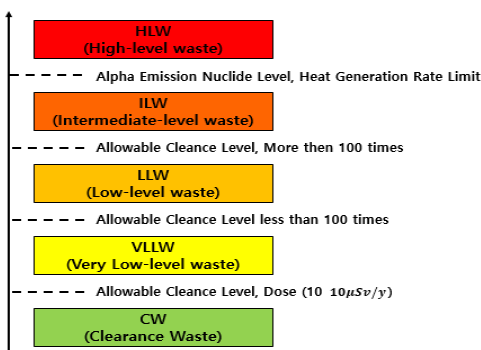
HLW
(High-level waste)

Alpha Emission Nuclide Level, Heat Generation Rate Limit

ILW
(Intermediate-level waste)

Allowable Cleance Level, More then 100 times

LLW
(Low-level waste)

Allowable Cleance Level less than 100 times

VLLW
(Very Low-level waste)

Allowable Cleance Level, Dose (10 $10\mu Sv/y$)

CW
(Clearance Waste)